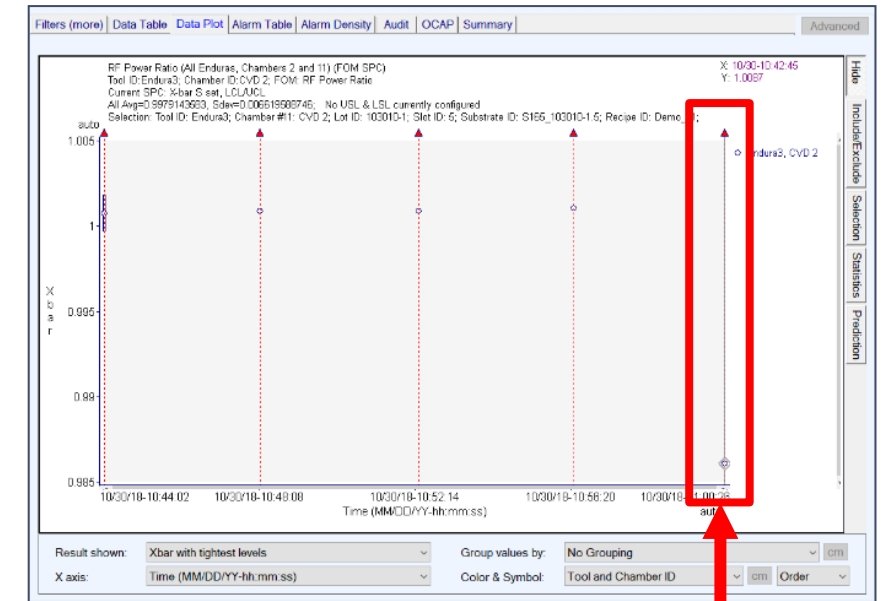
Filters (more) | Data Table | Data Plot | Alarm Table | Alarm Density | Audit | OCAP | Summary

Advanced

RF Power Ratio (All Enduras, Chambers 2 and 11) (FOM SPC)
Tool ID:Endura3; Chamber ID:CVD 2; FOM: RF Power Ratio
Current SPC: X-bar S set, LCL/UCL
All Avg=0.9979143583, Sdev=0.006519508746; No USL & LSL currently configured
Selection: Tool ID: Endura3; Chamber #1: CVD 2; Lot ID: 103010-1; Slot ID: 5; Substrate ID: S165_103010-1.5; Recipe ID: Demo_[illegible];

X: 10/30-10:42:45
Y: 1.0087

auto

1.005

1

0.995

0.99

0.985

X
b
a
r

Endura3, CVD 2

10/30/18-10:44:02
10/30/18-10:48:08
10/30/18-10:52:14
10/30/18-10:56:20
10/30/18-11:00:26

Time (MM/DD/YY-hh:mm:ss)

auto

Hide
Include/Exclude
Selection
Statistics
Prediction

Result shown: Xbar with tightest levels
Group values by: No Grouping
cm
X axis: Time (MM/DD/YY-hh:mm:ss)
Color & Symbol: Tool and Chamber ID
cm
Order